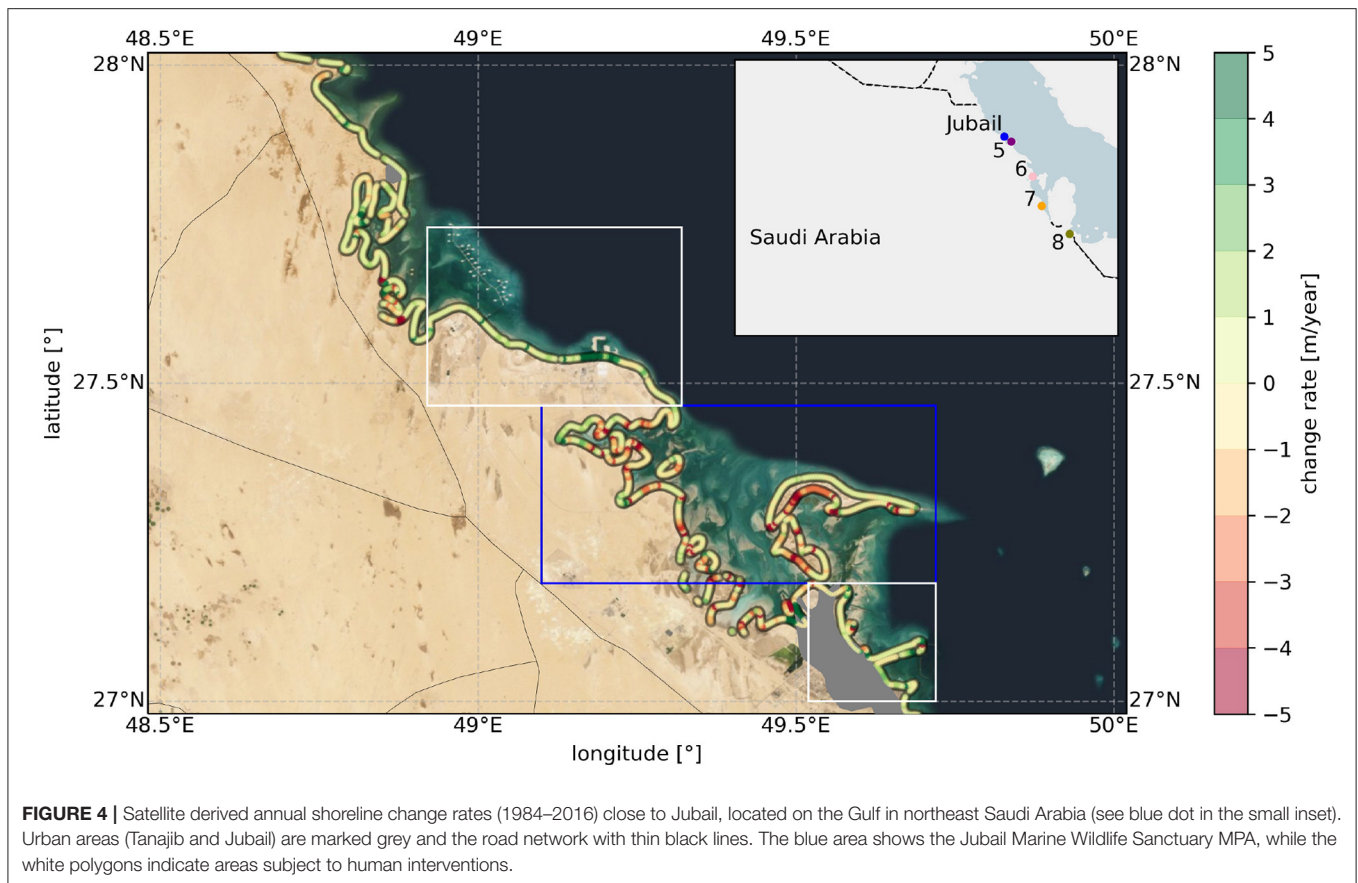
48.5°E
49°E
49.5°E
50°E
28°N
28°N
27.5°N
27.5°N
27°N
27°N
48.5°E
49°E
49.5°E
50°E
latitude [°]
longitude [°]

Jubail
5
6
7
8
Saudi Arabia

5
4
3
2
1
0
−1
−2
−3
−4
−5
change rate [m/year]

**FIGURE 4 |** Satellite derived annual shoreline change rates (1984–2016) close to Jubail, located on the Gulf in northeast Saudi Arabia (see blue dot in the small inset). Urban areas (Tanajib and Jubail) are marked grey and the road network with thin black lines. The blue area shows the Jubail Marine Wildlife Sanctuary MPA, while the white polygons indicate areas subject to human interventions.